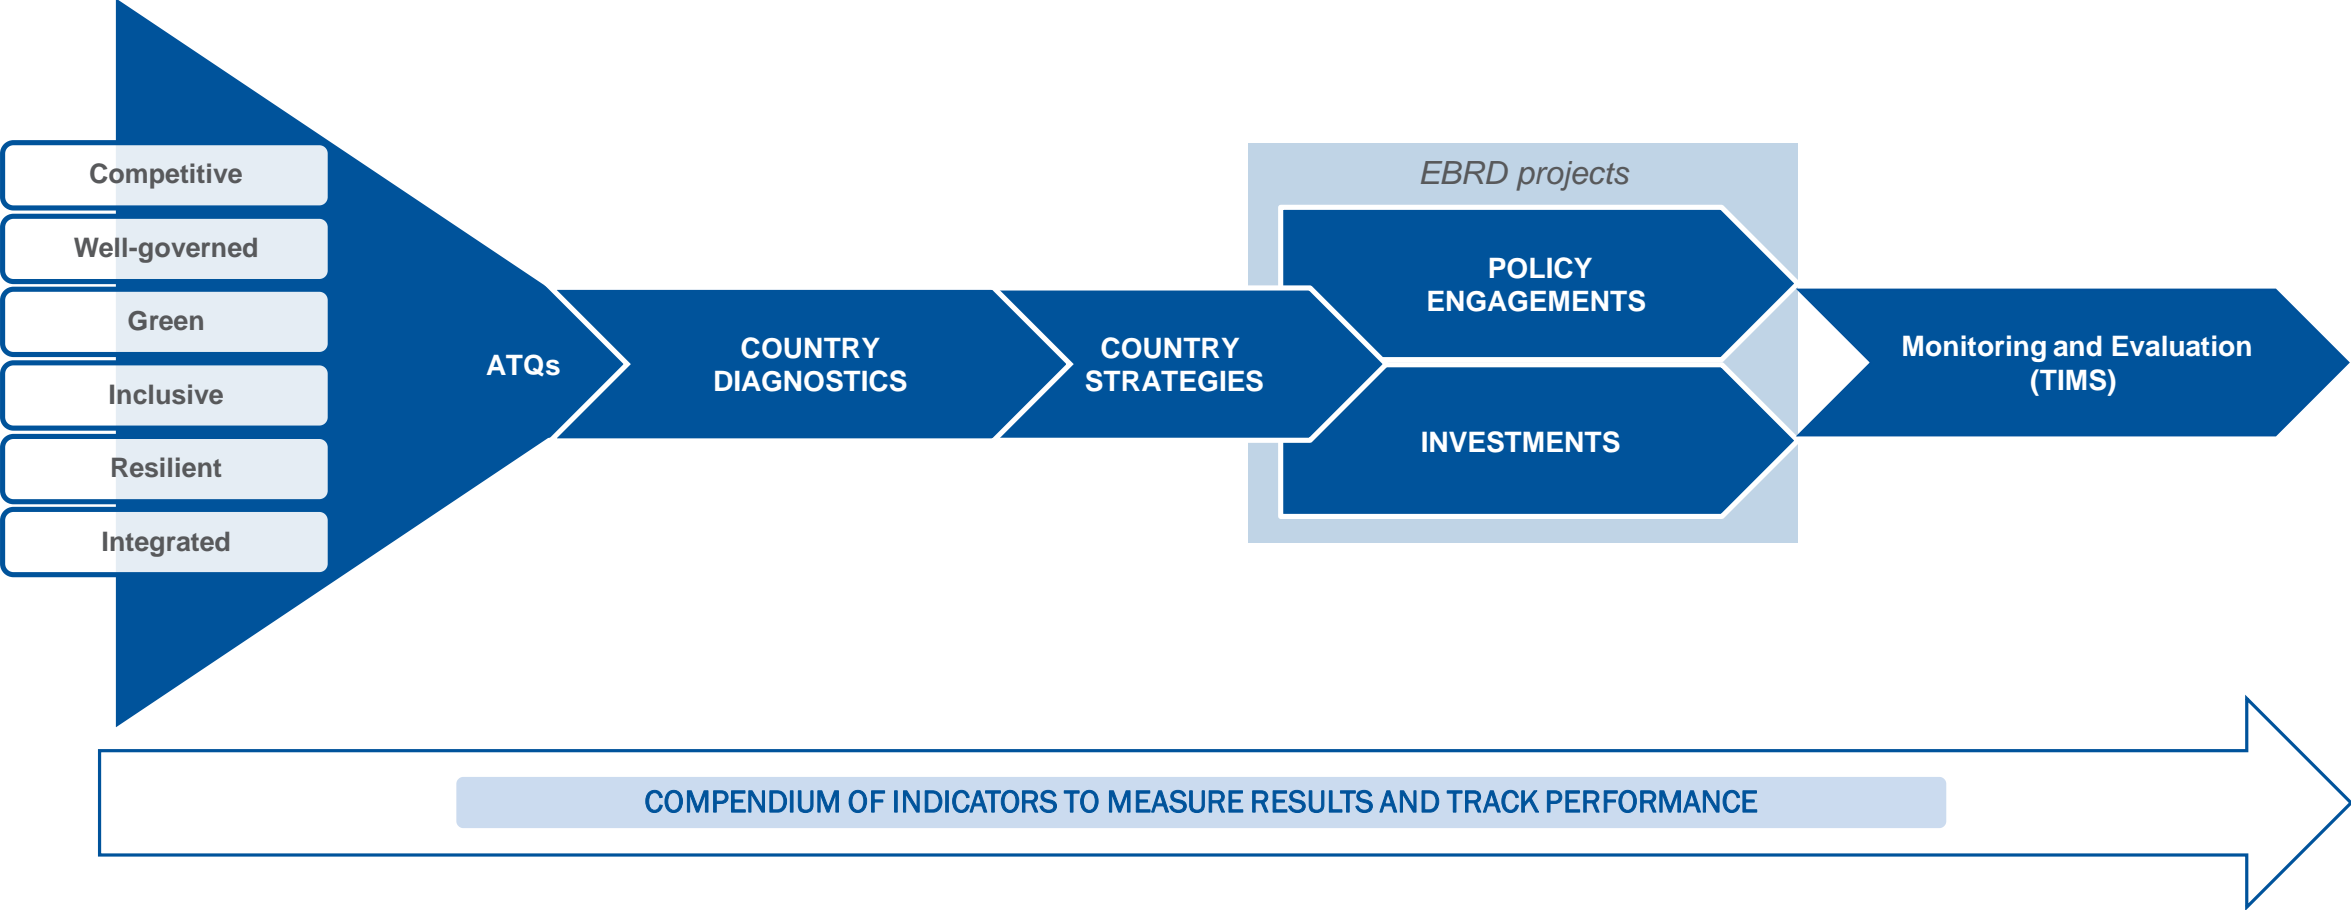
Competitive

Well-governed

Green

Inclusive

Resilient

Integrated

ATQs

COUNTRY DIAGNOSTICS

COUNTRY STRATEGIES

EBRD projects

POLICY ENGAGEMENTS

INVESTMENTS

Monitoring and Evaluation (TIMS)

COMPENDIUM OF INDICATORS TO MEASURE RESULTS AND TRACK PERFORMANCE